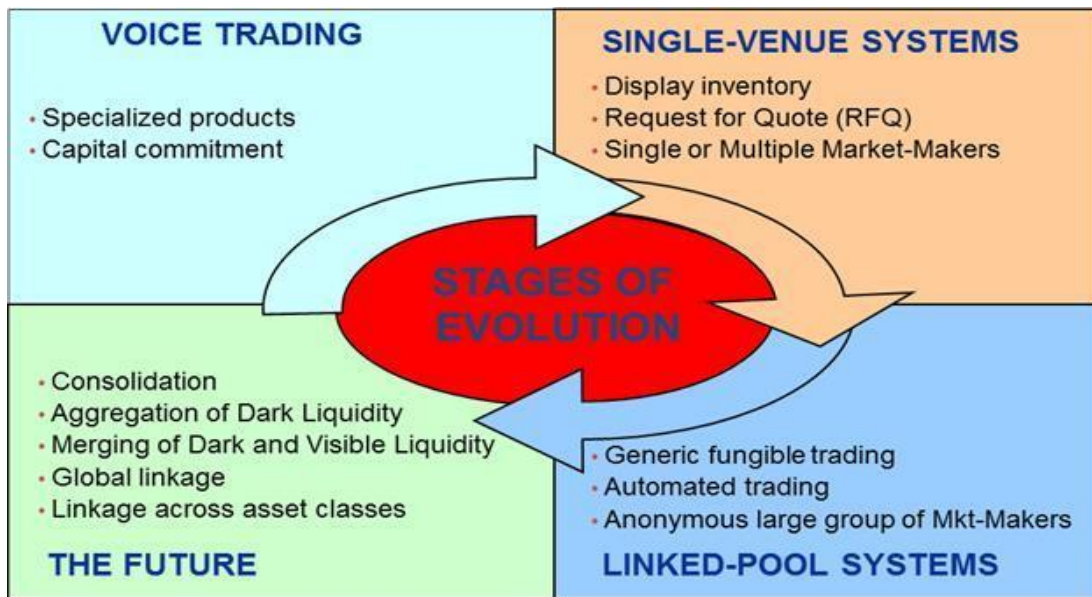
VOICE TRADING

• Specialized products
• Capital commitment

SINGLE-VENUE SYSTEMS

• Display inventory
• Request for Quote (RFQ)
• Single or Multiple Market-Makers

STAGES OF EVOLUTION

• Consolidation
• Aggregation of Dark Liquidity
• Merging of Dark and Visible Liquidity
• Global linkage
• Linkage across asset classes

THE FUTURE

• Generic fungible trading
• Automated trading
• Anonymous large group of Mkt-Makers

LINKED-POOL SYSTEMS